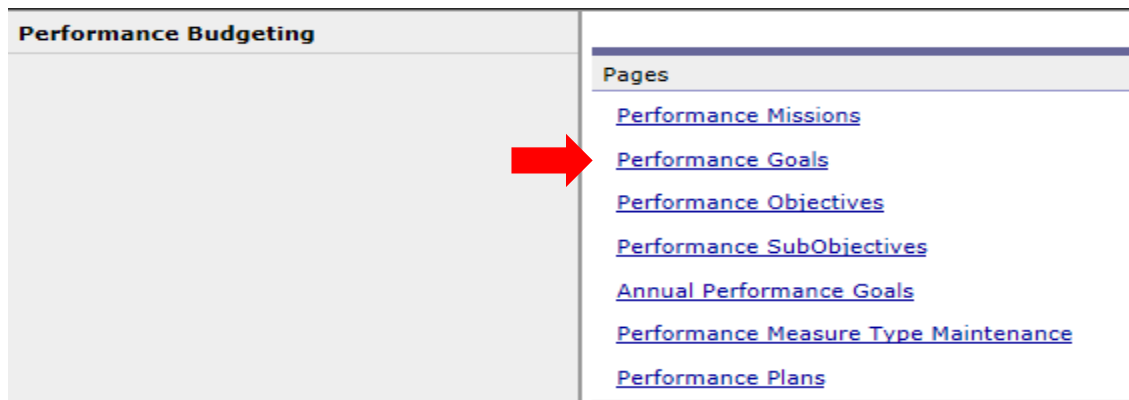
Performance Budgeting

Pages

Performance Missions

Performance Goals

Performance Objectives

Performance SubObjectives

Annual Performance Goals

Performance Measure Type Maintenance

Performance Plans